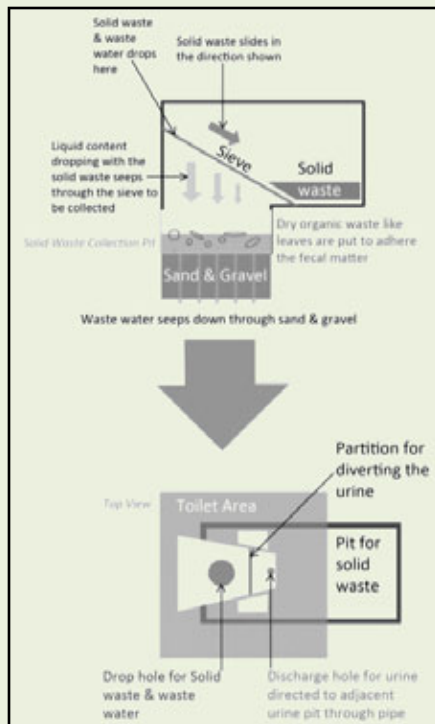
Solid waste & waste water drops here

Solid waste slides in the direction shown

Sieve

Solid

waste

Liquid content dropping with the solid waste seeps through the sieve to be collected

Solid Waste Collection Pit

Dry organic waste like leaves are put to adhere the fecal matter

Sand & Gravel

Waste water seeps down through sand & gravel

Partition for diverting the urine

Top View

Toilet Area

Pit for solid waste

Drop hole for Solid waste & waste water

Discharge hole for urine directed to adjacent urine pit through pipe